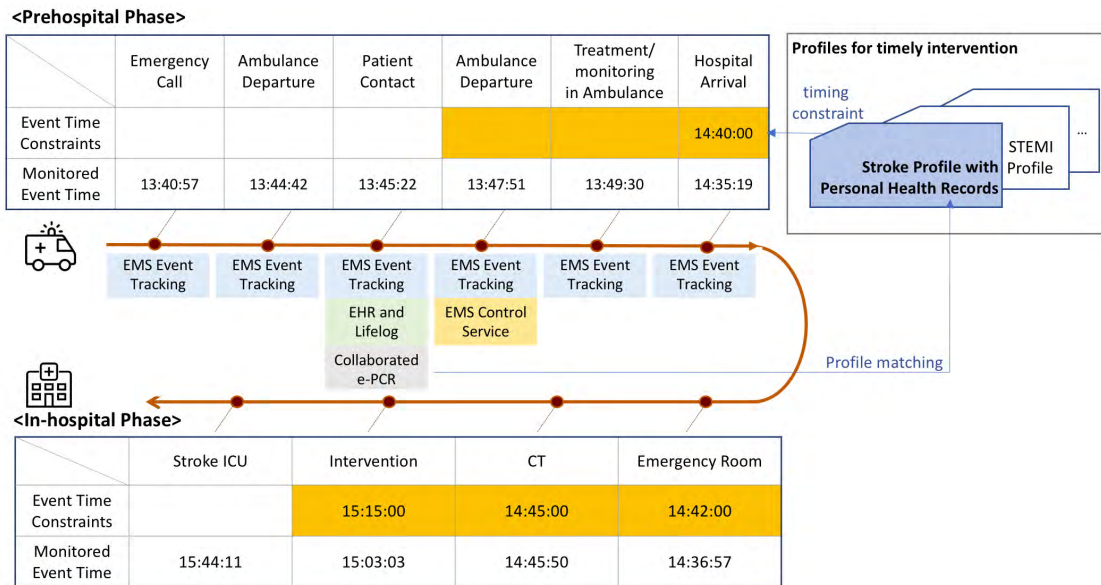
<Prehospital Phase>

| | Emergency Call | Ambulance Departure | Patient Contact | Ambulance Departure | Treatment/ monitoring in Ambulance | Hospital Arrival |
|---|---|---|---|---|---|---|
| Event Time Constraints | | | | | | 14:40:00 |
| Monitored Event Time | 13:40:57 | 13:44:42 | 13:45:22 | 13:47:51 | 13:49:30 | 14:35:19 |

Profiles for timely intervention

timing constraint

Stroke Profile with Personal Health Records

STEMI Profile

...

EMS Event Tracking

EMS Event Tracking

EMS Event Tracking

EMS Event Tracking

EMS Event Tracking

EMS Event Tracking

EHR and Lifelog

EMS Control Service

Collaborated e-PCR

Profile matching

<In-hospital Phase>

| | Stroke ICU | Intervention | CT | Emergency Room |
|---|---|---|---|---|
| Event Time Constraints | | 15:15:00 | 14:45:00 | 14:42:00 |
| Monitored Event Time | 15:44:11 | 15:03:03 | 14:45:50 | 14:36:57 |